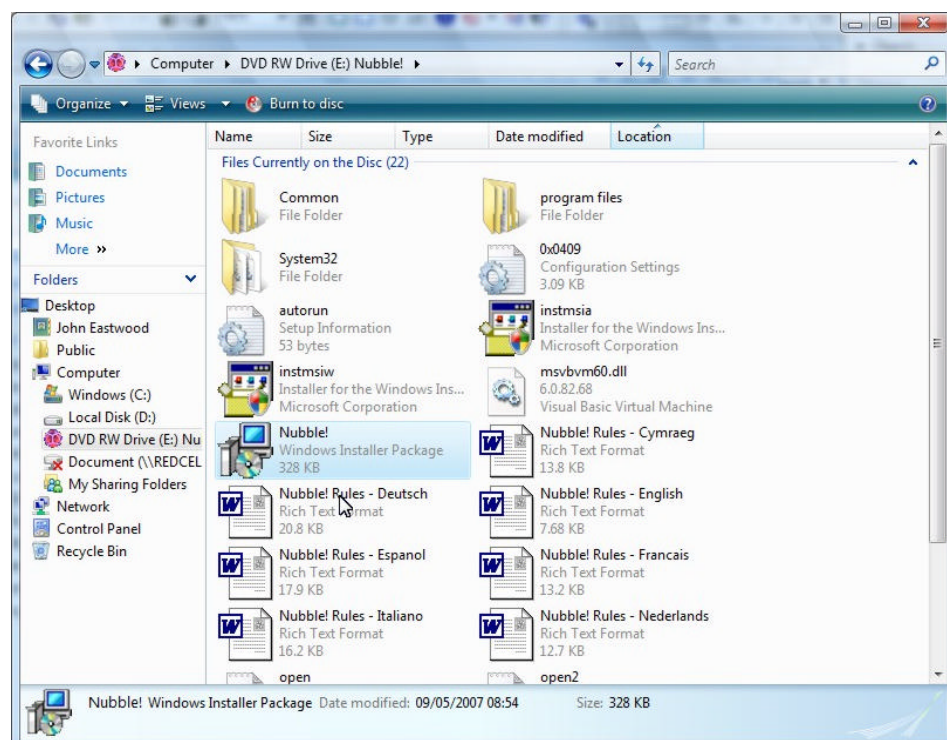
Computer ▸ DVD RW Drive (E:) Nubble! ▸
Search

Organize ▾ Views ▾ Burn to disc

Favorite Links
Documents
Pictures
Music
More »
Folders
Desktop
John Eastwood
Public
Computer
Windows (C:)
Local Disk (D:)
DVD RW Drive (E:) Nu
Document (\\REDCEL
My Sharing Folders
Network
Control Panel
Recycle Bin

| Name | Size | Type | Date modified | Location |
|---|---|---|---|---|

Files Currently on the Disc (22)

Common
File Folder

program files
File Folder

System32
File Folder

0x0409
Configuration Settings
3.09 KB

autorun
Setup Information
53 bytes

instmsia
Installer for the Windows Ins...
Microsoft Corporation

instmsiw
Installer for the Windows Ins...
Microsoft Corporation

msvbvm60.dll
6.0.82.68
Visual Basic Virtual Machine

Nubble!
Windows Installer Package
328 KB

Nubble! Rules - Cymraeg
Rich Text Format
13.8 KB

Nubble! Rules - Deutsch
Rich Text Format
20.8 KB

Nubble! Rules - English
Rich Text Format
7.68 KB

Nubble! Rules - Espanol
Rich Text Format
17.9 KB

Nubble! Rules - Francais
Rich Text Format
13.2 KB

Nubble! Rules - Italiano
Rich Text Format
16.2 KB

Nubble! Rules - Nederlands
Rich Text Format
12.7 KB

open

open2

Nubble! Windows Installer Package Date modified: 09/05/2007 08:54 Size: 328 KB